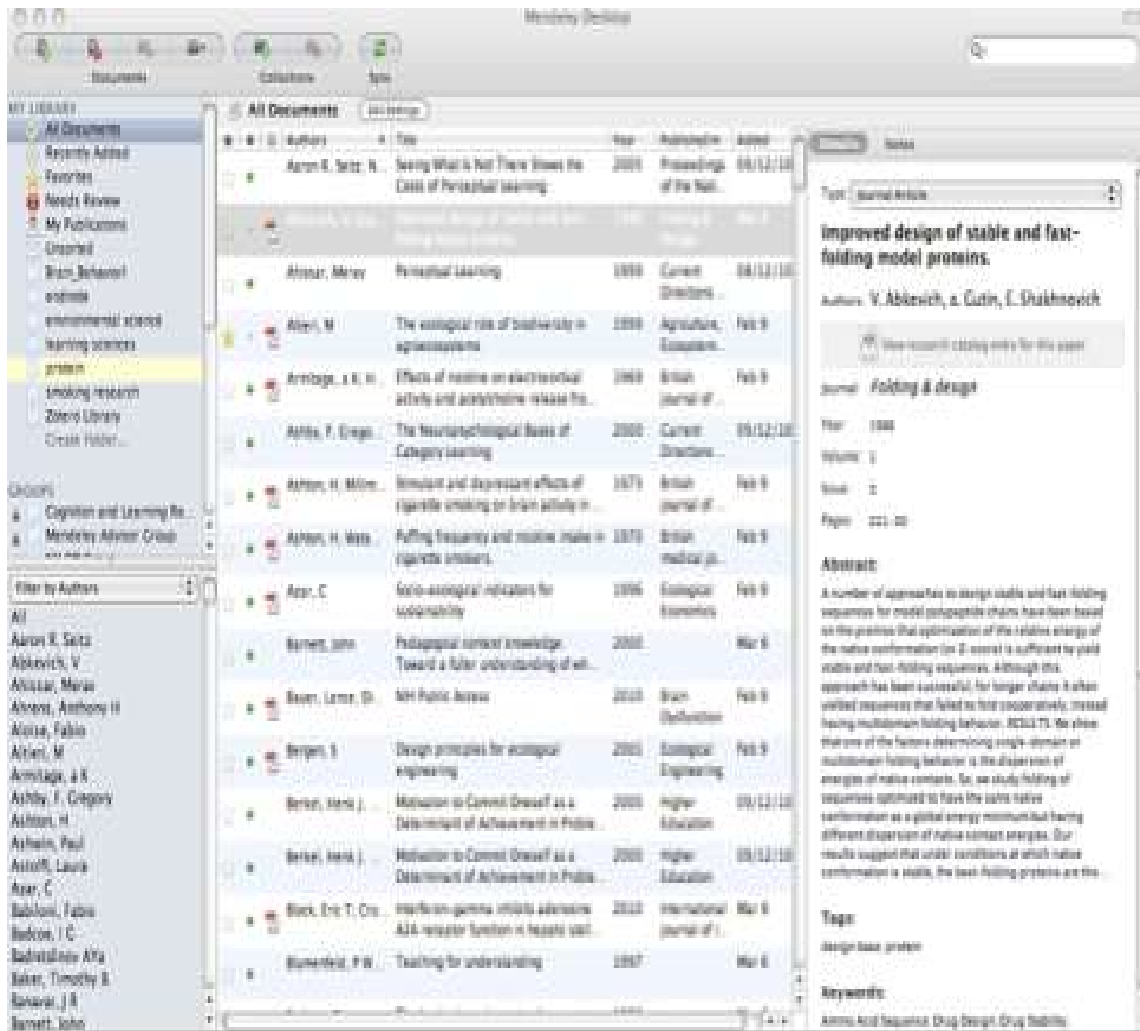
Mendeley Desktop

Documents Collections Sync

MY LIBRARY
All Documents
Recently Added
Favorites
Needs Review
My Publications
Unsorted
Brain_Behavior
endnote
environmental science
learning sciences
protein
smoking research
Zotero Library
Create Folder...

GROUPS
Cognition and Learning Re...
Mendeley Advisor Group

Filter by Authors
All
Aaron R. Seitz
Abkevich, V
Ahissar, Merav
Ahrens, Anthony H
Aloisa, Fabio
Altieri, M
Armitage, a K
Ashby, F. Gregory
Ashton, H
Ashwin, Paul
Assoff, Laura
Ayar, C
Babiloni, Fabio
Badcow, I C
Badradinov Alfa
Baker, Timothy B
Bavavar, J R
Barnett, John

All Documents Edit Settings

| Authors | Title | Year | Published In | Added |
|---|---|---|---|---|
| Aaron R. Seitz, N... | Seeing What Is Not There Shows the Costs of Perceptual Learning | 2005 | Proceedings of the Nat... | 08/12/10 |
| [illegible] | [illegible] | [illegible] | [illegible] | Mar 3 |
| Ahissar, Merav | Perceptual Learning | 1999 | Current Directions... | 08/12/10 |
| Altieri, M | The ecological role of biodiversity in agroecosystems | 1999 | Agriculture, Ecosystem... | Feb 9 |
| Armitage, a K, H... | Effects of nicotine on electrocortical activity and acetylcholine release fro... | 1969 | British Journal of... | Feb 9 |
| Ashby, F. Grego... | The Neuropsychological Bases of Category Learning | 2000 | Current Directions... | 09/12/10 |
| Ashton, H, Millm... | Stimulant and depressant effects of cigarette smoking on brain activity in... | 1973 | British Journal of... | Feb 9 |
| Ashton, H, Wats... | Puffing frequency and nicotine intake in cigarette smokers. | 1970 | British medical jo... | Feb 9 |
| Ayar, C | Socio-ecological indicators for sustainability | 1996 | Ecological Economics | Feb 9 |
| Barnett, John | Pedagogical content knowledge: Toward a fuller understanding of wh... | 2000 | | Mar 6 |
| Bauer, Lance, O... | NIH Public Access | 2010 | Brain Dysfunction | Feb 9 |
| Bergen, S | Design principles for ecological engineering | 2001 | Ecological Engineering | Feb 9 |
| Berser, Alena J... | Motivation to Commit Oneself as a Determinant of Achievement in Proble... | 2005 | Higher Education | 09/12/10 |
| Berser, Alena J... | Motivation to Commit Oneself as a Determinant of Achievement in Proble... | 2005 | Higher Education | 09/12/10 |
| Black, Eric T, Cro... | Interferon-gamma inhibits adenosine A2A receptor function in hepatic stell... | 2012 | International Journal of I... | Mar 6 |
| Blumenfeld, P W... | Teaching for understanding | 1997 | | Mar 6 |

Details Notes

Type: Journal Article

Improved design of stable and fast-folding model proteins.

Authors: V. Abkevich, A. Gutin, E. Shakhnovich

View research catalog entry for this paper

Journal: Folding & design

Year: 1996
Volume: 1
Issue: 3
Pages: 221-30

Abstract:
A number of approaches to design stable and fast-folding sequences for model polypeptide chains have been based on the premise that optimization of the relative energy of the native conformation (or Z-score) is sufficient to yield stable and fast-folding sequences. Although this approach has been successful, for longer chains it often yielded sequences that failed to fold cooperatively, instead having multidomain folding behavior. RESULTS: We show that one of the factors determining single-domain or multidomain folding behavior is the dispersion of energies of native contacts. So, we study folding of sequences optimized to have the same native conformation as a global energy minimum but having different dispersion of native contact energies. Our results suggest that under conditions at which native conformation is stable, the best-folding proteins are the...

Tags:
design base protein

Keywords:
Amino Acid Sequence, Drug Design, Drug Stability